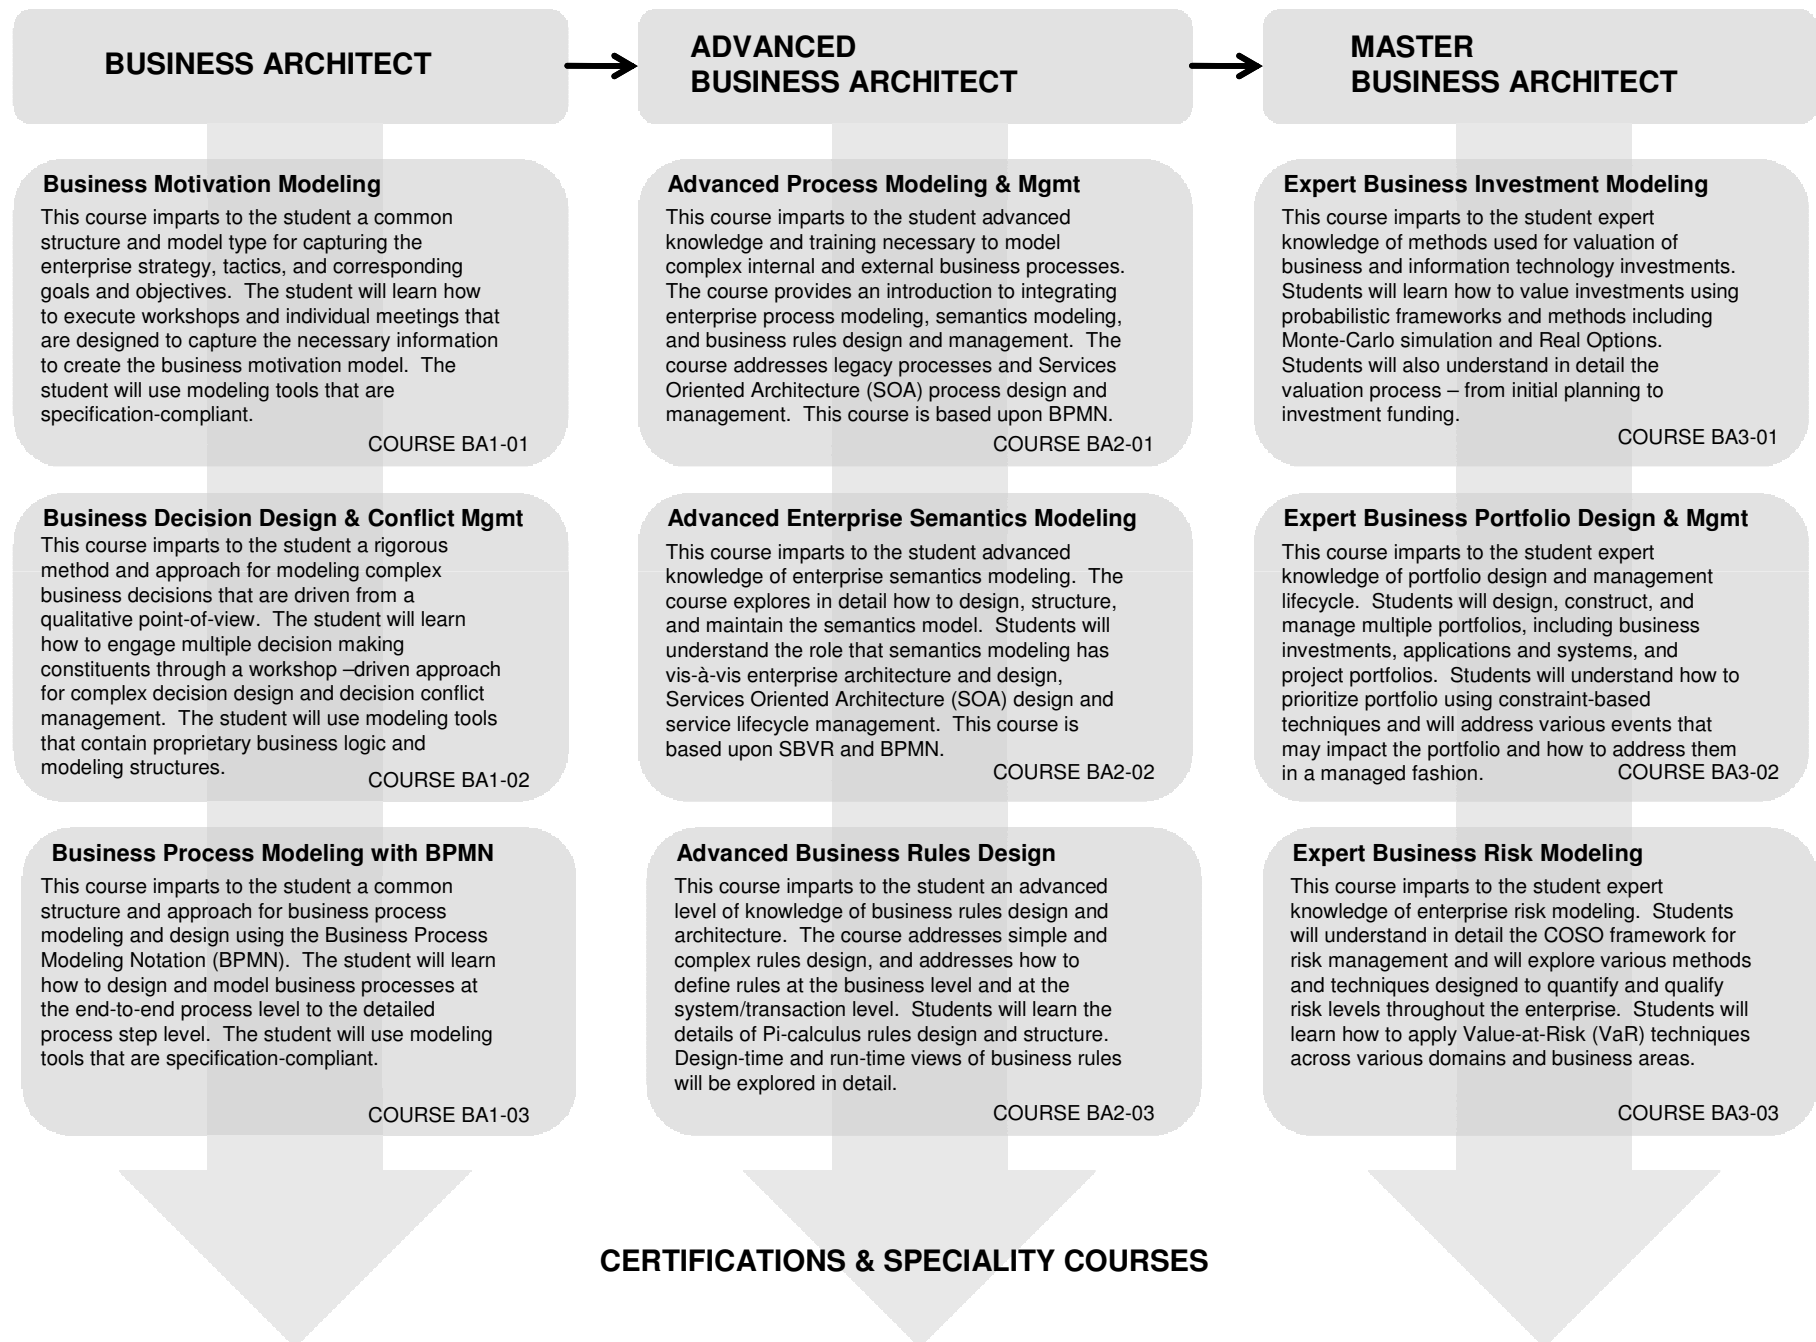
BUSINESS ARCHITECT

Business Motivation Modeling

This course imparts to the student a common structure and model type for capturing the enterprise strategy, tactics, and corresponding goals and objectives. The student will learn how to execute workshops and individual meetings that are designed to capture the necessary information to create the business motivation model. The student will use modeling tools that are specification-compliant.

COURSE BA1-01

Business Decision Design & Conflict Mgmt

This course imparts to the student a rigorous method and approach for modeling complex business decisions that are driven from a qualitative point-of-view. The student will learn how to engage multiple decision making constituents through a workshop –driven approach for complex decision design and decision conflict management. The student will use modeling tools that contain proprietary business logic and modeling structures.

COURSE BA1-02

Business Process Modeling with BPMN

This course imparts to the student a common structure and approach for business process modeling and design using the Business Process Modeling Notation (BPMN). The student will learn how to design and model business processes at the end-to-end process level to the detailed process step level. The student will use modeling tools that are specification-compliant.

COURSE BA1-03

ADVANCED BUSINESS ARCHITECT

Advanced Process Modeling & Mgmt

This course imparts to the student advanced knowledge and training necessary to model complex internal and external business processes. The course provides an introduction to integrating enterprise process modeling, semantics modeling, and business rules design and management. The course addresses legacy processes and Services Oriented Architecture (SOA) process design and management. This course is based upon BPMN.

COURSE BA2-01

Advanced Enterprise Semantics Modeling

This course imparts to the student advanced knowledge of enterprise semantics modeling. The course explores in detail how to design, structure, and maintain the semantics model. Students will understand the role that semantics modeling has vis-à-vis enterprise architecture and design, Services Oriented Architecture (SOA) design and service lifecycle management. This course is based upon SBVR and BPMN.

COURSE BA2-02

Advanced Business Rules Design

This course imparts to the student an advanced level of knowledge of business rules design and architecture. The course addresses simple and complex rules design, and addresses how to define rules at the business level and at the system/transaction level. Students will learn the details of Pi-calculus rules design and structure. Design-time and run-time views of business rules will be explored in detail.

COURSE BA2-03

MASTER BUSINESS ARCHITECT

Expert Business Investment Modeling

This course imparts to the student expert knowledge of methods used for valuation of business and information technology investments. Students will learn how to value investments using probabilistic frameworks and methods including Monte-Carlo simulation and Real Options. Students will also understand in detail the valuation process – from initial planning to investment funding.

COURSE BA3-01

Expert Business Portfolio Design & Mgmt

This course imparts to the student expert knowledge of portfolio design and management lifecycle. Students will design, construct, and manage multiple portfolios, including business investments, applications and systems, and project portfolios. Students will understand how to prioritize portfolio using constraint-based techniques and will address various events that may impact the portfolio and how to address them in a managed fashion.

COURSE BA3-02

Expert Business Risk Modeling

This course imparts to the student expert knowledge of enterprise risk modeling. Students will understand in detail the COSO framework for risk management and will explore various methods and techniques designed to quantify and qualify risk levels throughout the enterprise. Students will learn how to apply Value-at-Risk (VaR) techniques across various domains and business areas.

COURSE BA3-03

CERTIFICATIONS & SPECIALITY COURSES